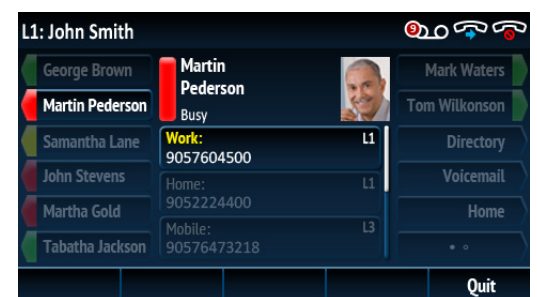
L1: John Smith

9

George Brown
Martin Pederson
Samantha Lane
John Stevens
Martha Gold
Tabatha Jackson

Martin Pederson
Busy

Work: L1
9057604500
Home: L1
9052224400
Mobile: L3
90576473218

Mark Waters
Tom Wilkonson
Directory
Voicemail
Home

Quit